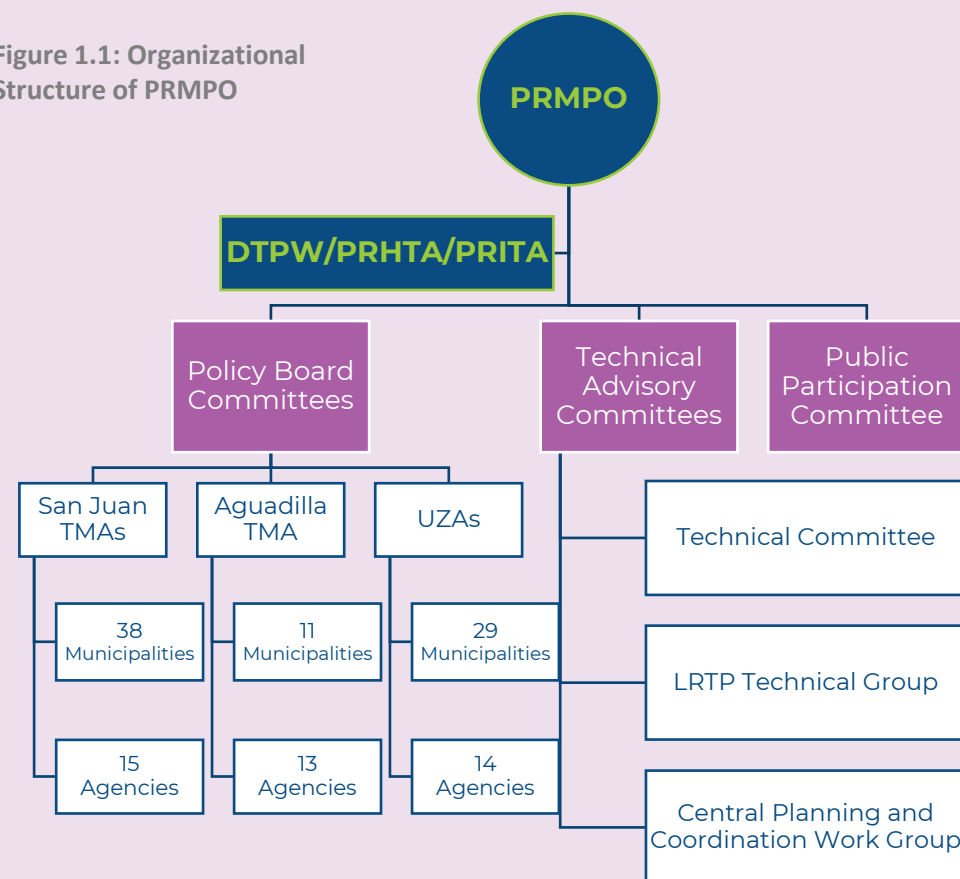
Figure 1.1: Organizational Structure of PRMPO

PRMPO

DTPW/PRHTA/PRITA

Policy Board Committees

Technical Advisory Committees

Public Participation Committee

San Juan TMAs

Aguadilla TMA

UZAs

38 Municipalities

11 Municipalities

29 Municipalities

15 Agencies

13 Agencies

14 Agencies

Technical Committee

LRTP Technical Group

Central Planning and Coordination Work Group